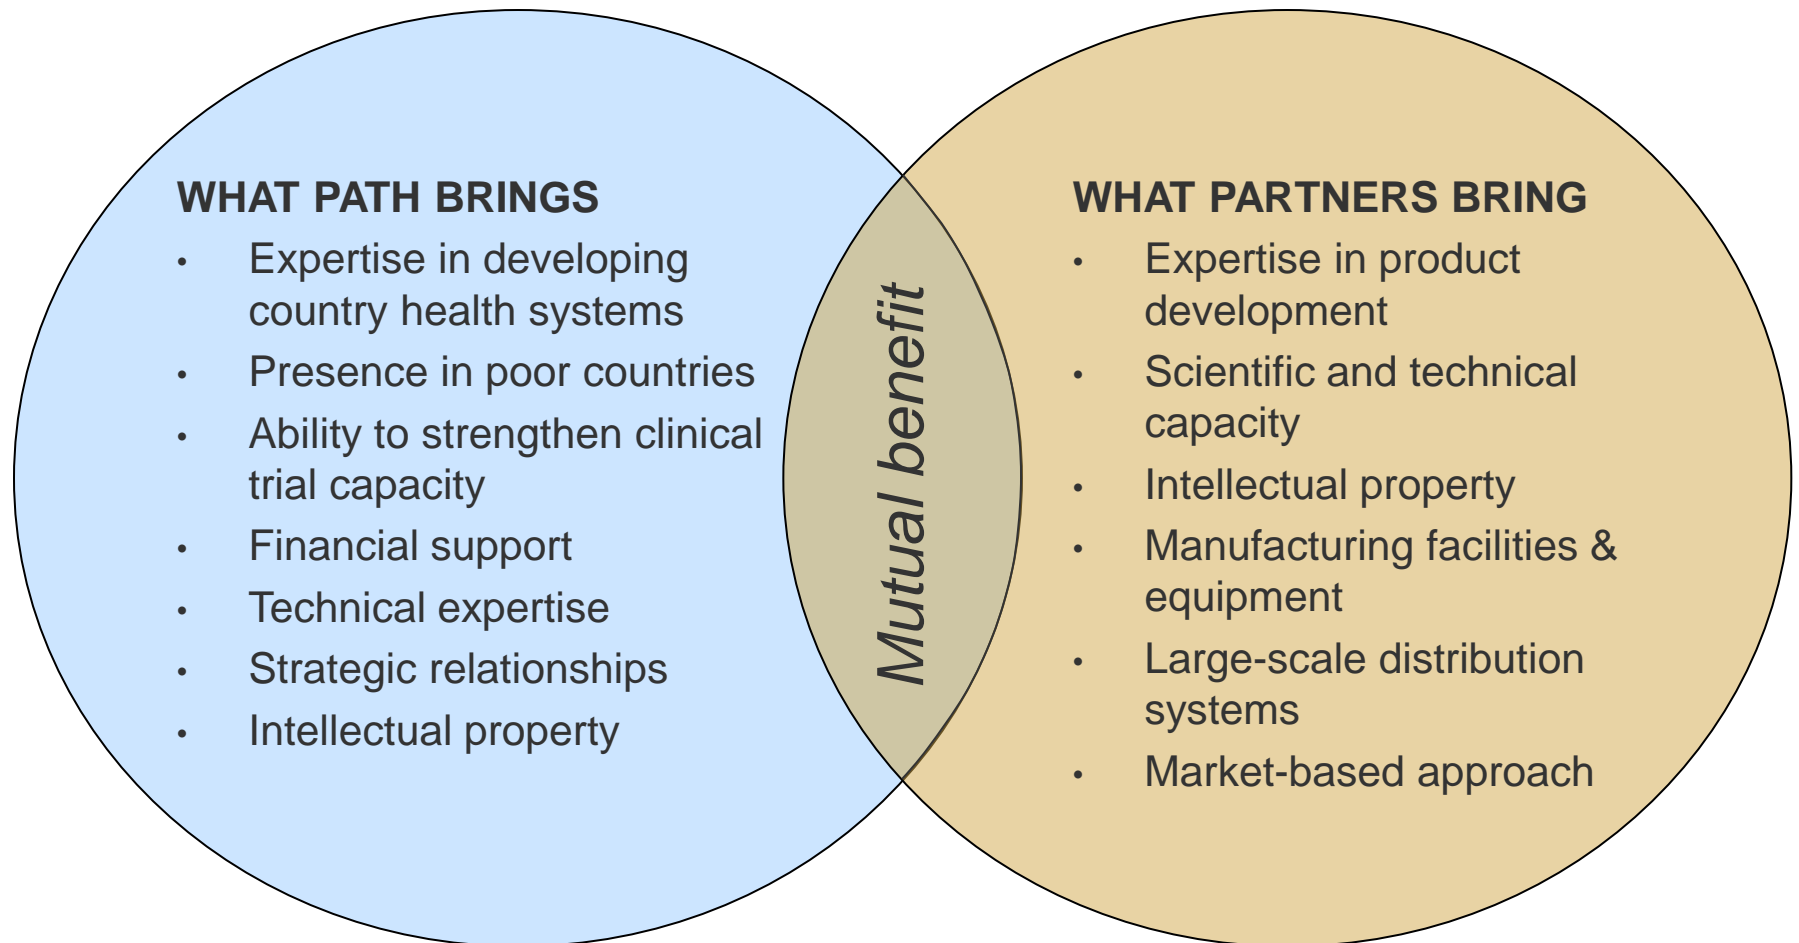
WHAT PATH BRINGS

- Expertise in developing country health systems
- Presence in poor countries
- Ability to strengthen clinical trial capacity
- Financial support
- Technical expertise
- Strategic relationships
- Intellectual property

Mutual benefit

WHAT PARTNERS BRING

- Expertise in product development
- Scientific and technical capacity
- Intellectual property
- Manufacturing facilities & equipment
- Large-scale distribution systems
- Market-based approach